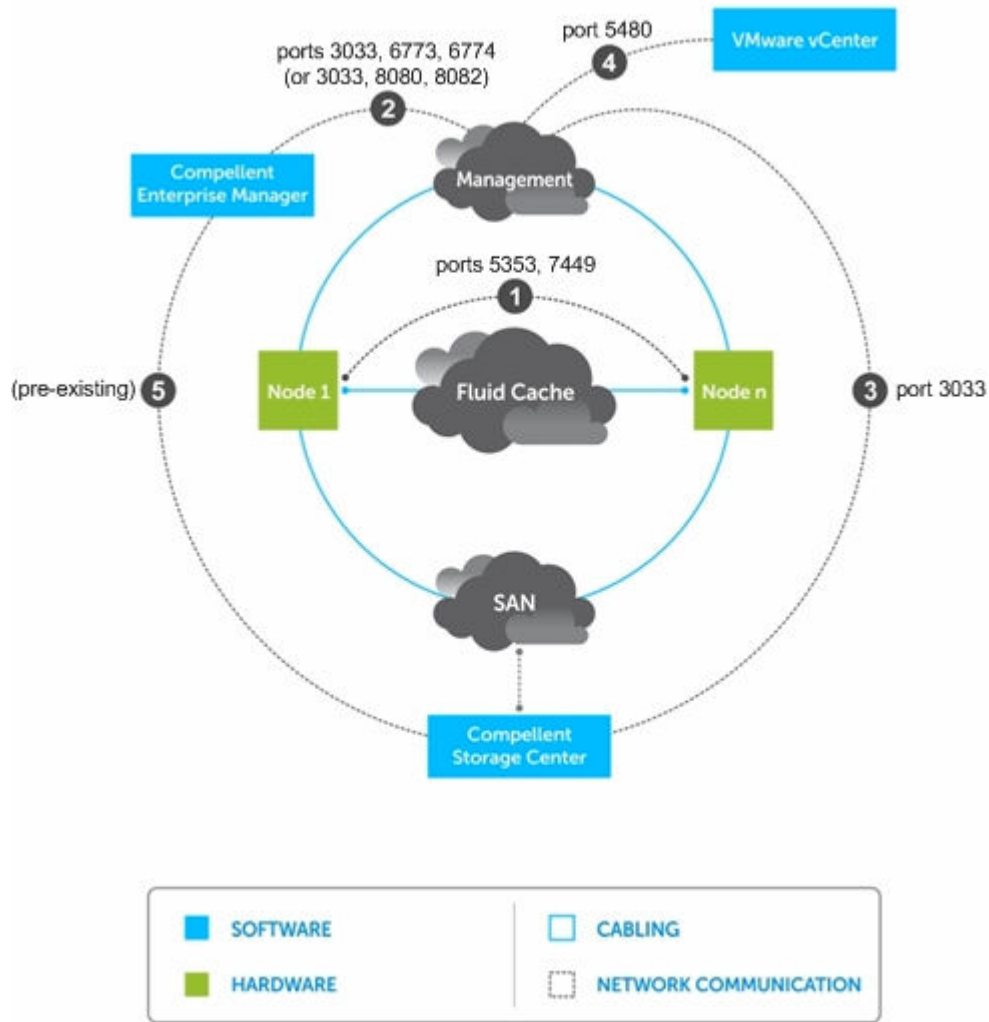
port 5480
4
VMware vCenter

ports 3033, 6773, 6774
(or 3033, 8080, 8082)
2

Compellent Enterprise Manager

Management

ports 5353, 7449
1

(pre-existing) 5

Node 1

Fluid Cache

Node n

3 port 3033

SAN

Compellent Storage Center

SOFTWARE
HARDWARE
CABLING
NETWORK COMMUNICATION